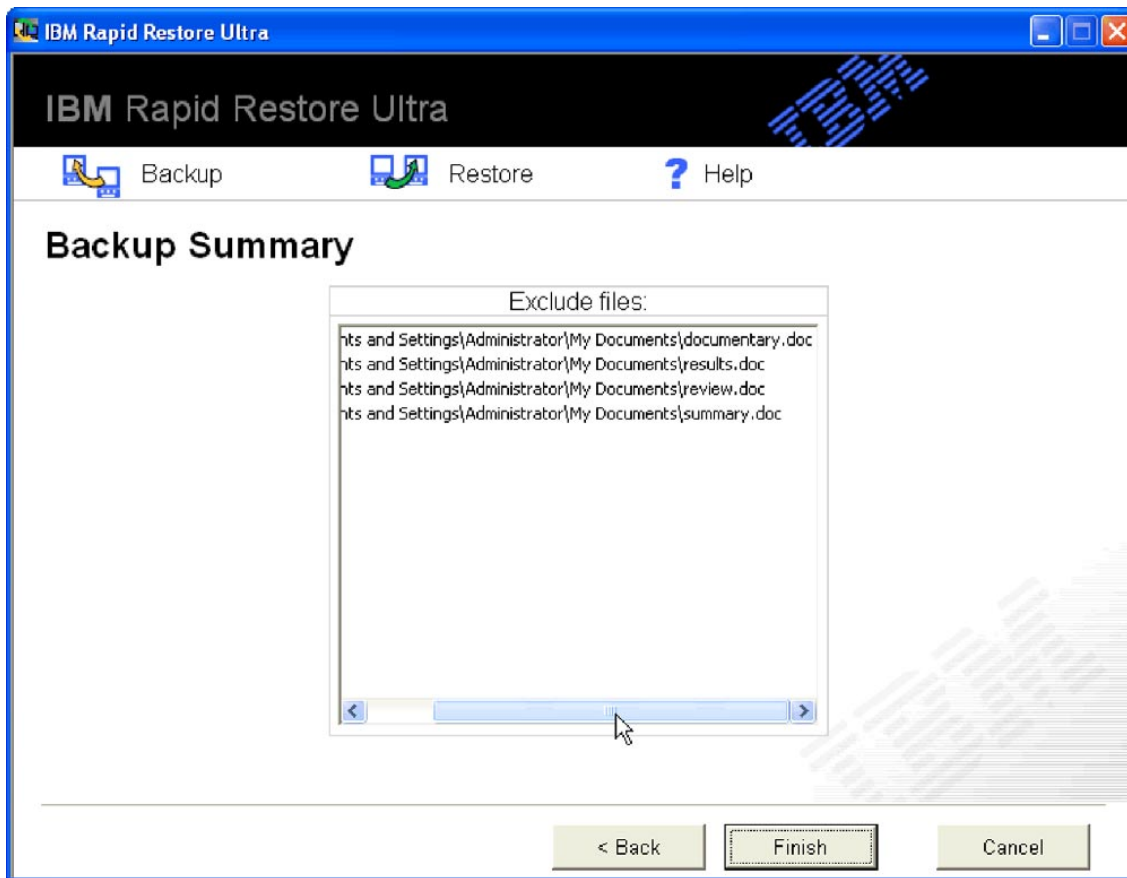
IBM Rapid Restore Ultra

IBM Rapid Restore Ultra

IBM

Backup Restore Help

Backup Summary

Exclude files:

nts and Settings\Administrator\My Documents\documentary.doc
nts and Settings\Administrator\My Documents\results.doc
nts and Settings\Administrator\My Documents\review.doc
nts and Settings\Administrator\My Documents\summary.doc

< Back Finish Cancel